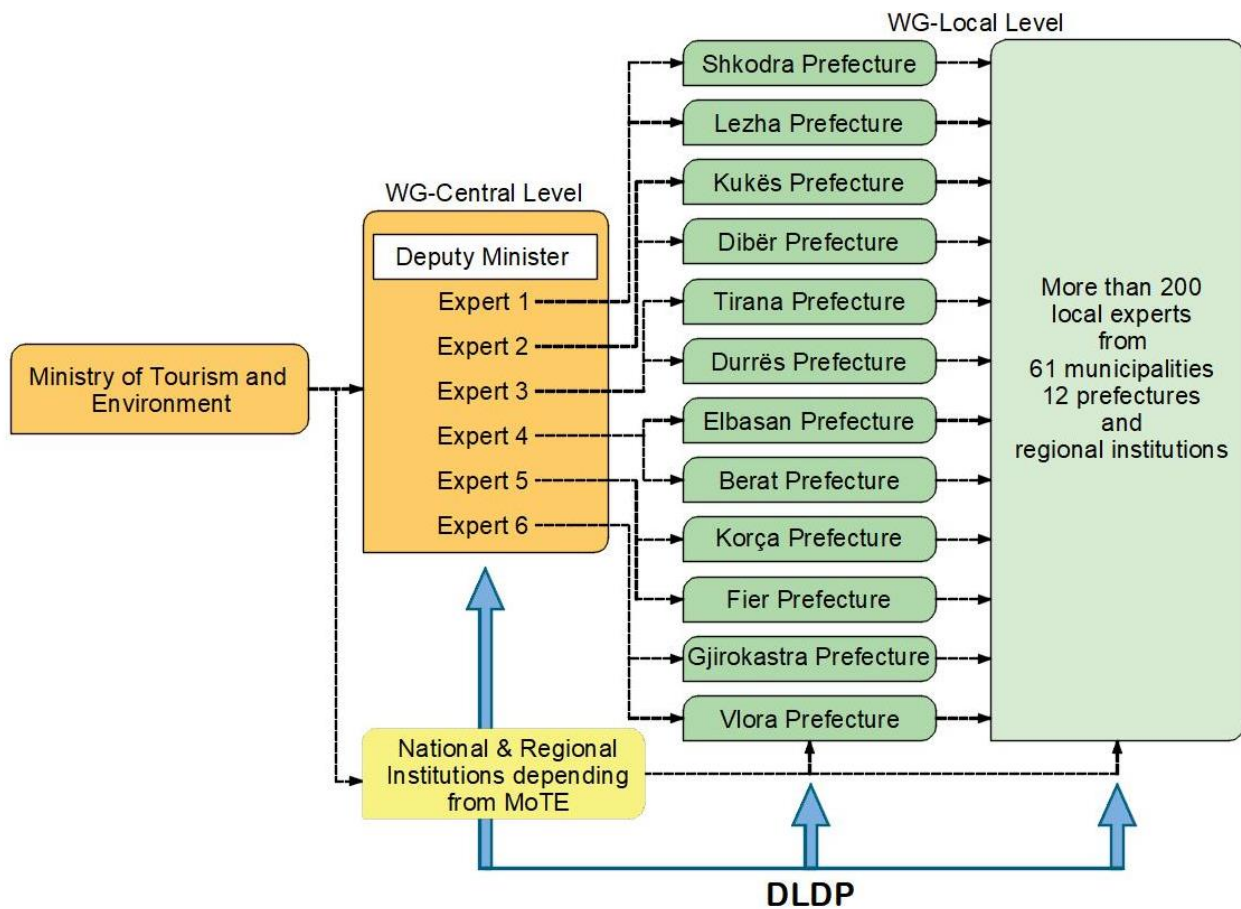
WG-Local Level

WG-Central Level

Deputy Minister
Expert 1
Expert 2
Expert 3
Expert 4
Expert 5
Expert 6

Ministry of Tourism and Environment

Shkodra Prefecture
Lezha Prefecture
Kukës Prefecture
Dibër Prefecture
Tirana Prefecture
Durrës Prefecture
Elbasan Prefecture
Berat Prefecture
Korça Prefecture
Fier Prefecture
Gjirokastra Prefecture
Vlora Prefecture

More than 200 local experts from 61 municipalities 12 prefectures and regional institutions

National & Regional Institutions depending from MoTE

DLDP